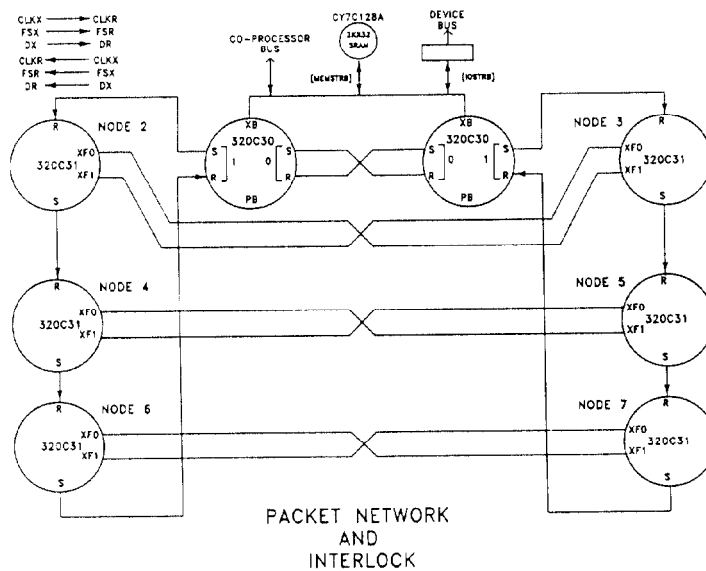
CLKX → CLKR
FSX → FSR
DX → DR
CLKR ← CLKX
FSR ← FSX
DR ← DX

CO-PROCESSOR BUS

CY7C128A
2KX32 SRAM

DEVICE BUS

(MEMSTRB)

(IOSTRB)

NODE 2
R
320C31
XF0
XF1
S

XB
320C30
S 1
R
0 S
R
PB

XB
320C30
S 0
R
1 S
R
PB

NODE 3
R
XF0
320C31
XF1
S

NODE 4
R
320C31
XF0
XF1
S

NODE 5
R
XF0
320C31
XF1
S

NODE 6
R
320C31
XF0
XF1
S

NODE 7
R
XF0
320C31
XF1
S

PACKET NETWORK
AND
INTERLOCK